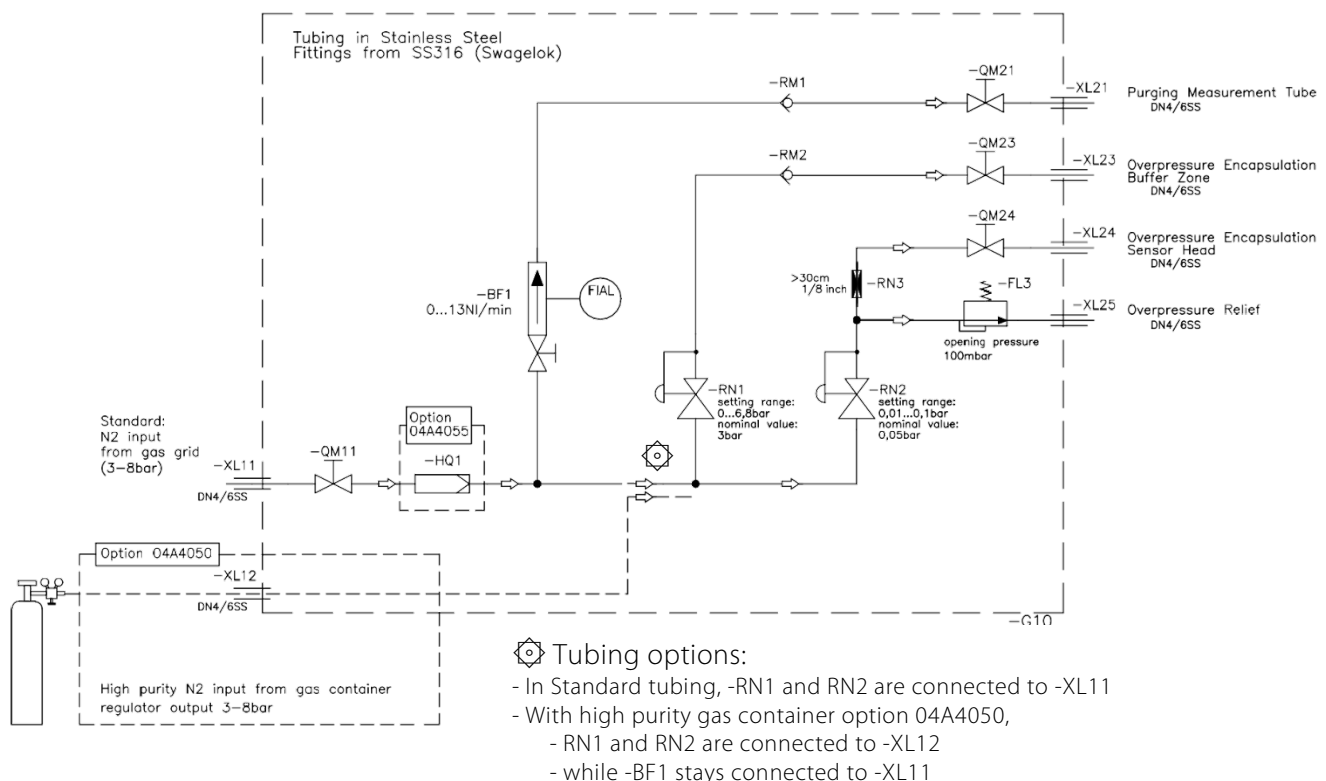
Tubing in Stainless Steel
Fittings from SS316 (Swagelok)

-RM1
-QM21
-XL21
Purging Measurement Tube
DN4/6SS

-RM2
-QM23
-XL23
Overpressure Encapsulation
Buffer Zone
DN4/6SS

-QM24
-XL24
Overpressure Encapsulation
Sensor Head
DN4/6SS

>30cm
1/8 inch
-RN3
-FL3
-XL25
Overpressure Relief
DN4/6SS
opening pressure
100mbar

-BF1
0...13Nl/min
FIAL

-RN1
setting range:
0...6,8bar
nominal value:
3bar

-RN2
setting range:
0,01...0,1bar
nominal value:
0,05bar

Standard:
N2 input
from gas grid
(3–8bar)
-XL11
DN4/6SS
-QM11
Option
04A4055
-HQ1

Option 04A4050
-XL12
DN4/6SS
-G10

High purity N2 input from gas container
regulator output 3–8bar

Tubing options:
- In Standard tubing, -RN1 and RN2 are connected to -XL11
- With high purity gas container option 04A4050,
- RN1 and RN2 are connected to -XL12
- while -BF1 stays connected to -XL11